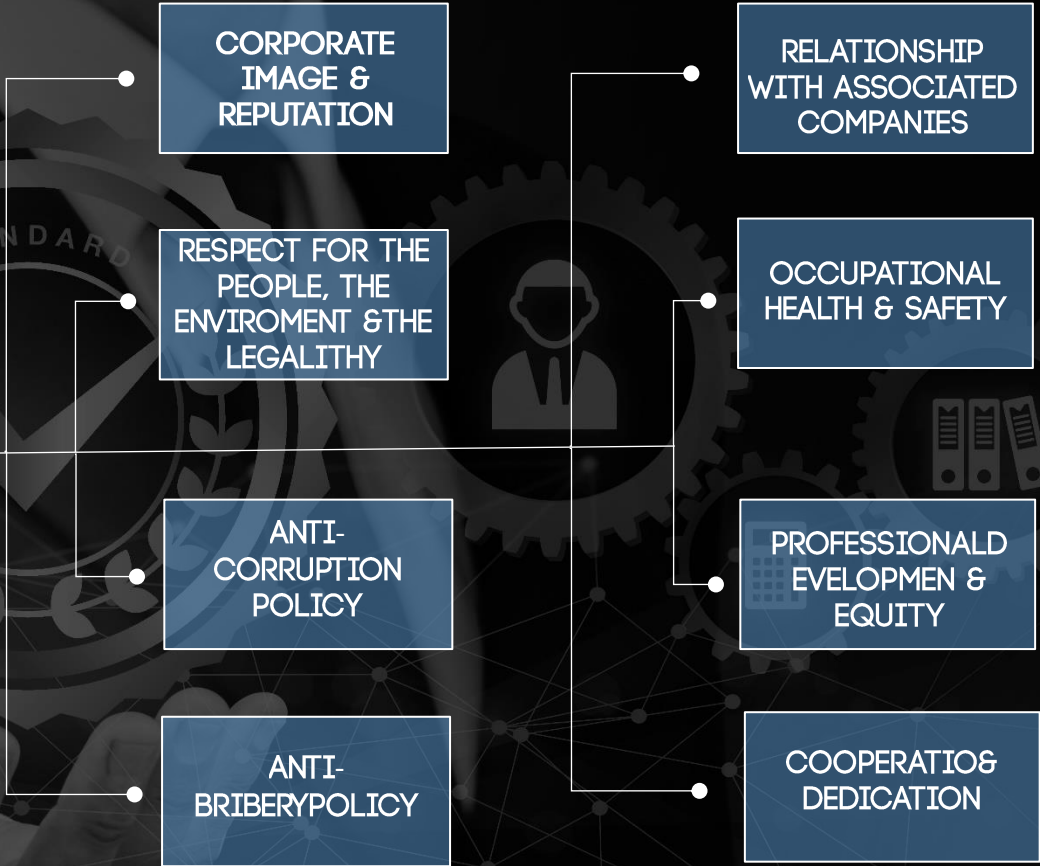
CORPORATE IMAGE & REPUTATION

RESPECT FOR THE PEOPLE, THE ENVIROMENT &THE LEGALITHY

ANTI-CORRUPTION POLICY

ANTI-BRIBERYPOLICY

RELATIONSHIP WITH ASSOCIATED COMPANIES

OCCUPATIONAL HEALTH & SAFETY

PROFESSIONALD EVELOPMEN & EQUITY

COOPERATIO& DEDICATION

NDARD